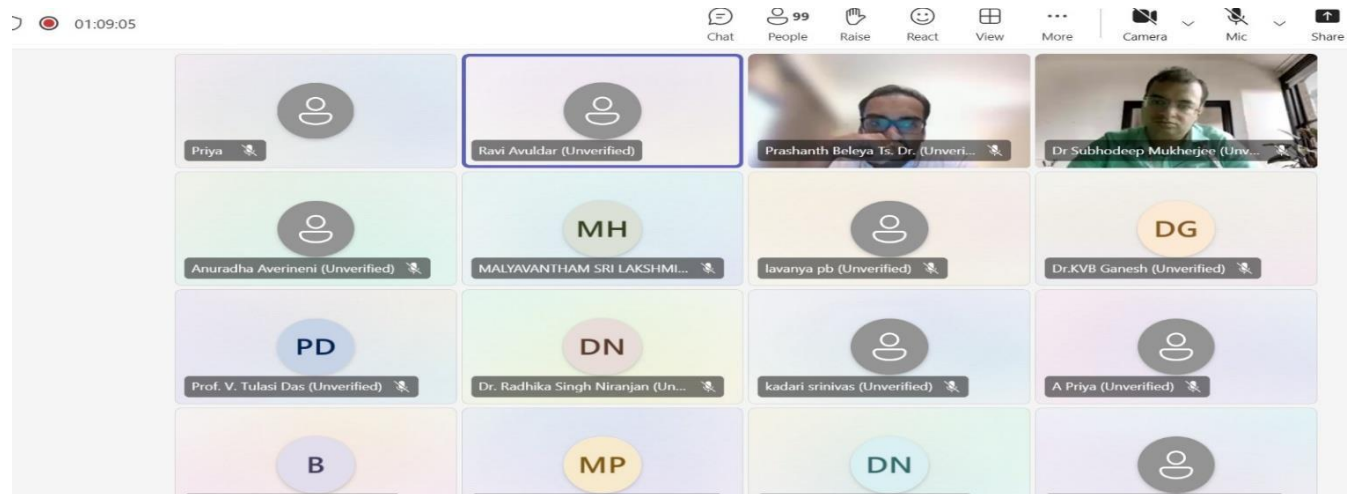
01:09:05

Chat
99
People
Raise
React
View
More
Camera
Mic
Share

Priya

Ravi Avuldar (Unverified)

Prashanth Beleya Ts. Dr. (Unveri...

Dr Subhodeep Mukherjee (Unv...

Anuradha Averineni (Unverified)

MH
MALYAVANTHAM SRI LAKSHMI...

lavanya pb (Unverified)

DG
Dr.KVB Ganesh (Unverified)

PD
Prof. V. Tulasi Das (Unverified)

DN
Dr. Radhika Singh Niranjan (Un...

kadari srinivas (Unverified)

A Priya (Unverified)

B

MP

DN